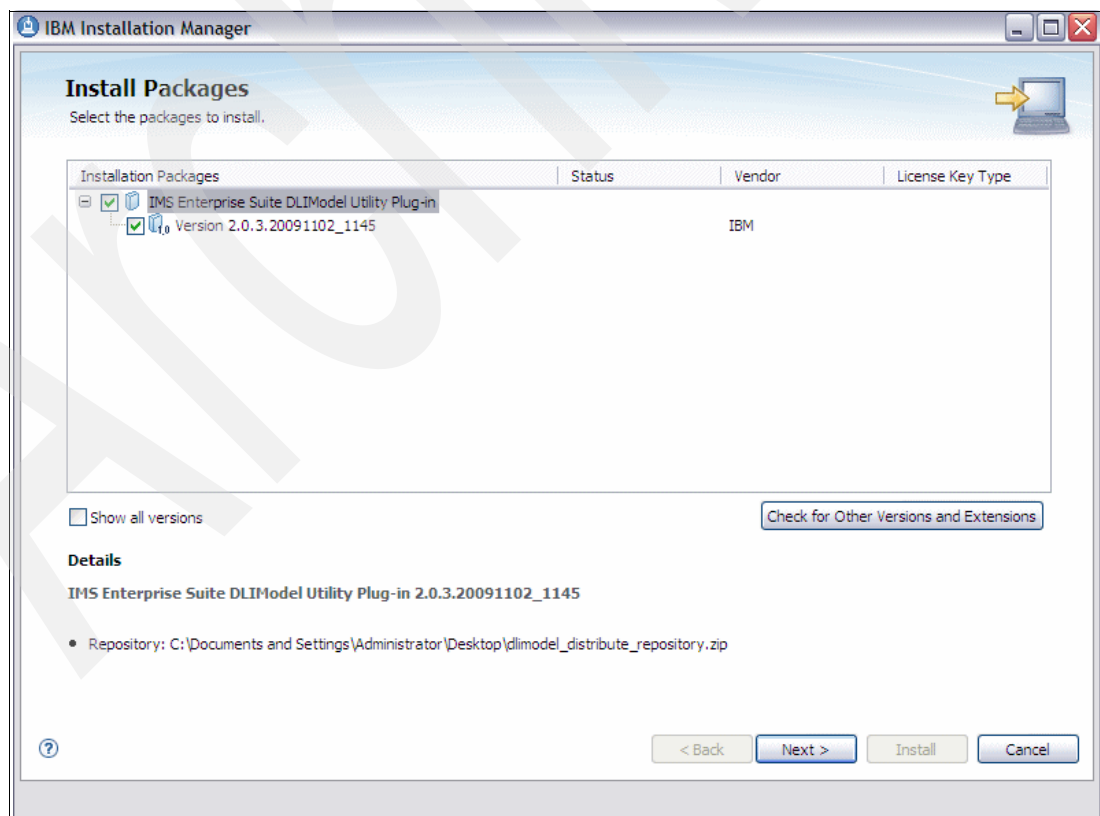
IBM Installation Manager

Install Packages
Select the packages to install.

| Installation Packages | Status | Vendor | License Key Type |
|---|---|---|---|
| IMS Enterprise Suite DLIModel Utility Plug-in | | | |
| Version 2.0.3.20091102_1145 | | IBM | |

Show all versions

Check for Other Versions and Extensions

Details

IMS Enterprise Suite DLIModel Utility Plug-in 2.0.3.20091102_1145

• Repository: C:\Documents and Settings\Administrator\Desktop\dlimodel_distribute_repository.zip

< Back Next > Install Cancel